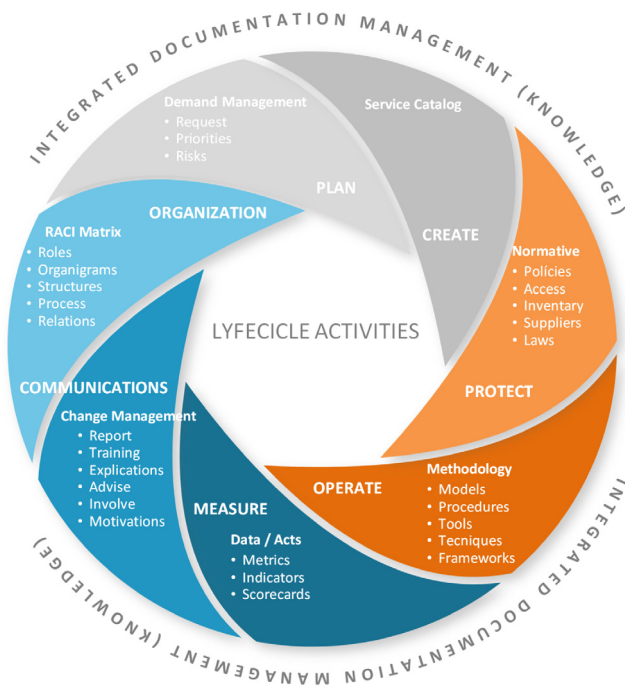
INTEGRATED DOCUMENTATION MANAGEMENT (KNOWLEDGE)

Demand Management
• Request
• Priorities
• Risks

PLAN

Service Catalog

CREATE

ORGANIZATION

RACI Matrix
• Roles
• Organigrams
• Structures
• Process
• Relations

Normative
• Policies
• Access
• Inventary
• Suppliers
• Laws

LYFECICLE ACTIVITIES

PROTECT

COMMUNICATIONS

Change Management
• Report
• Training
• Explications
• Advise
• Involve
• Motivations

OPERATE

Methodology
• Models
• Procedures
• Tools
• Tecniques
• Frameworks

MEASURE

Data / Acts
• Metrics
• Indicators
• Scorecards

INTEGRATED DOCUMENTATION MANAGEMENT (KNOWLEDGE)